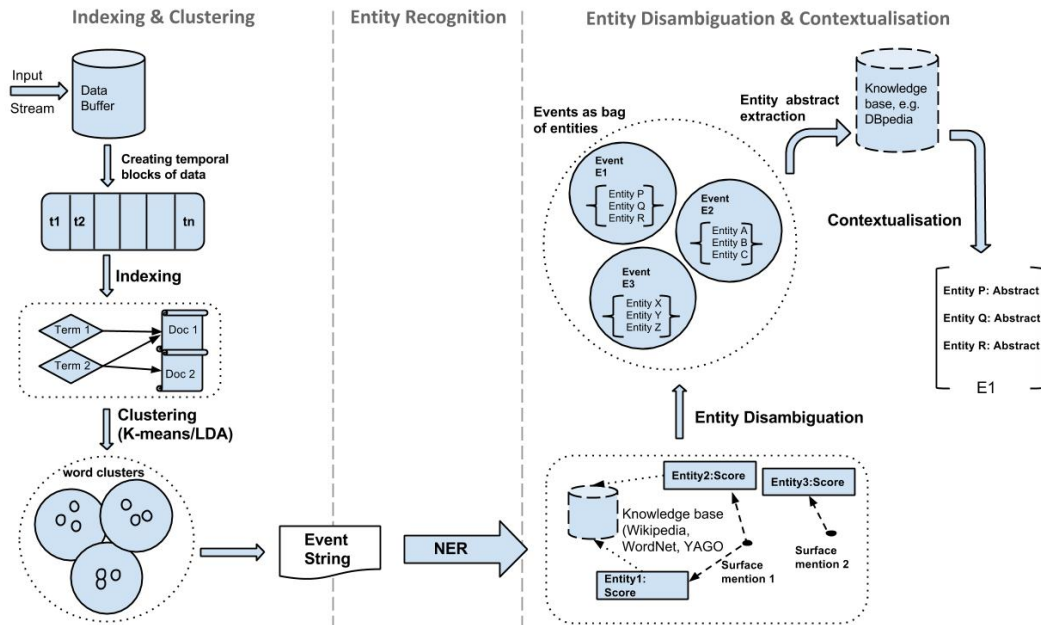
Indexing & Clustering

Entity Recognition

Entity Disambiguation & Contextualisation

Input Stream

Data Buffer

Creating temporal blocks of data

t1 t2 tn

Indexing

Term 1

Term 2

Doc 1

Doc 2

Clustering (K-means/LDA)

word clusters

Event String

NER

Events as bag of entities

Event E1
Entity P
Entity Q
Entity R

Event E2
Entity A
Entity B
Entity C

Event E3
Entity X
Entity Y
Entity Z

Entity abstract extraction

Knowledge base, e.g. DBpedia

Contextualisation

Entity P: Abstract
Entity Q: Abstract
Entity R: Abstract
E1

Entity Disambiguation

Entity2:Score

Entity3:Score

Knowledge base (Wikipedia, WordNet, YAGO

Surface mention 1

Surface mention 2

Entity1: Score